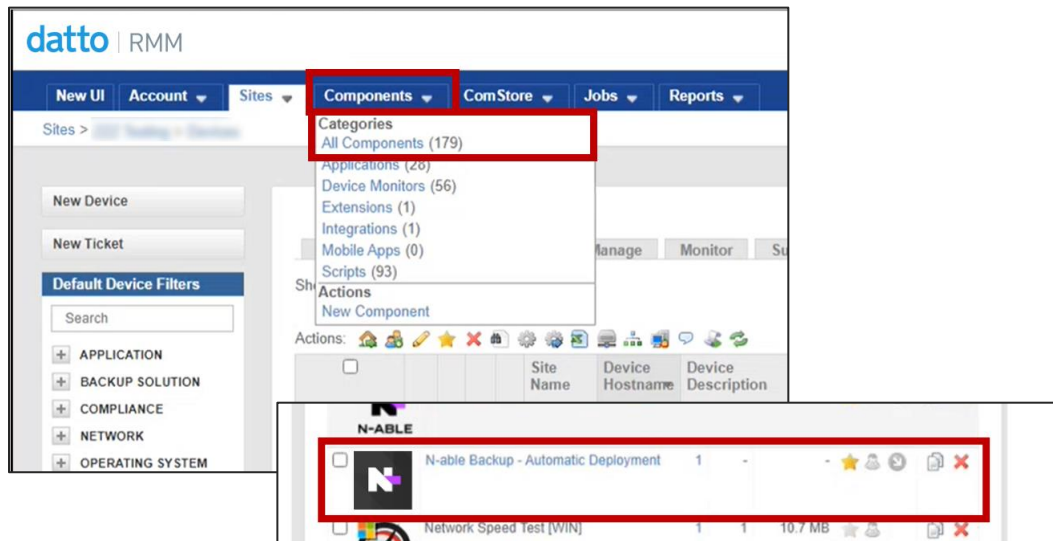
datto | RMM

New UI | Account | Sites | Components | ComStore | Jobs | Reports

Sites > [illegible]

Categories
All Components (179)
Applications (28)
Device Monitors (56)
Extensions (1)
Integrations (1)
Mobile Apps (0)
Scripts (93)
Actions
New Component

New Device
New Ticket
Default Device Filters
Search
APPLICATION
BACKUP SOLUTION
COMPLIANCE
NETWORK
OPERATING SYSTEM

Manage | Monitor | Su

Sh

Actions:

| | Site Name | Device Hostname | Device Description |

N-ABLE

N-able Backup - Automatic Deployment 1 - -

Network Speed Test [WIN] 1 1 10.7 MB